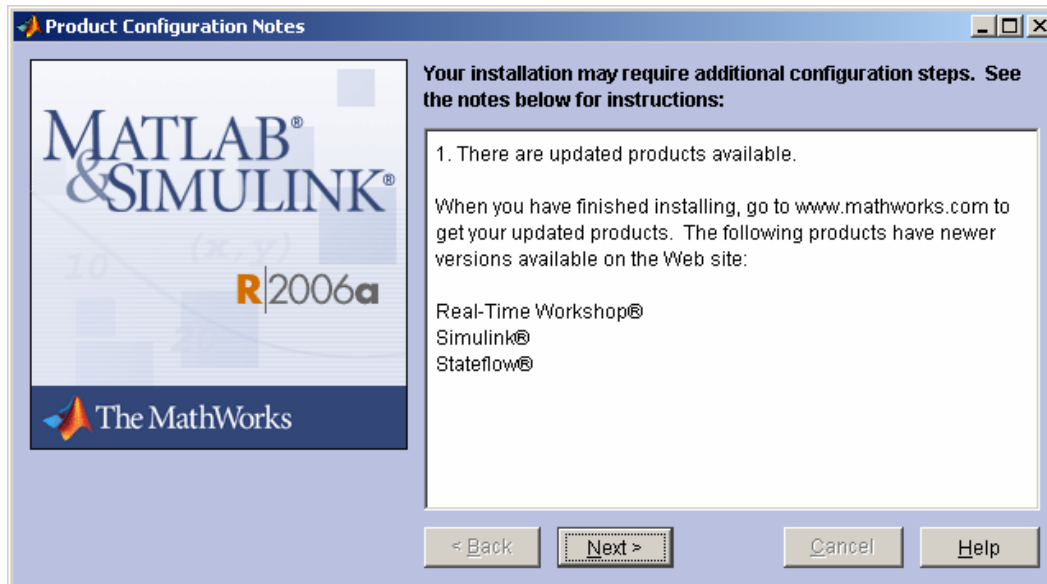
Product Configuration Notes

MATLAB®
&SIMULINK®

R2006a

The MathWorks

Your installation may require additional configuration steps. See the notes below for instructions:

1. There are updated products available.

When you have finished installing, go to www.mathworks.com to get your updated products. The following products have newer versions available on the Web site:

Real-Time Workshop®
Simulink®
Stateflow®

< Back
Next >
Cancel
Help